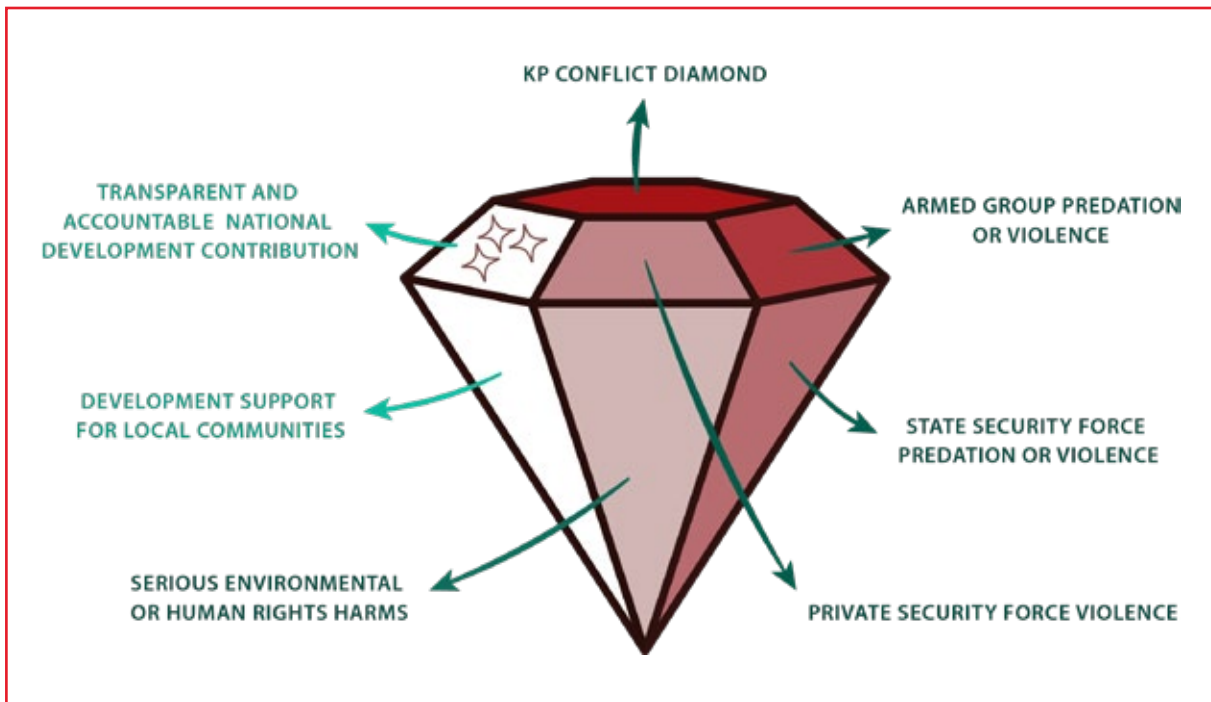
KP CONFLICT DIAMOND

TRANSPARENT AND ACCOUNTABLE NATIONAL DEVELOPMENT CONTRIBUTION

ARMED GROUP PREDATION OR VIOLENCE

DEVELOPMENT SUPPORT FOR LOCAL COMMUNITIES

STATE SECURITY FORCE PREDATION OR VIOLENCE

SERIOUS ENVIRONMENTAL OR HUMAN RIGHTS HARMS

PRIVATE SECURITY FORCE VIOLENCE